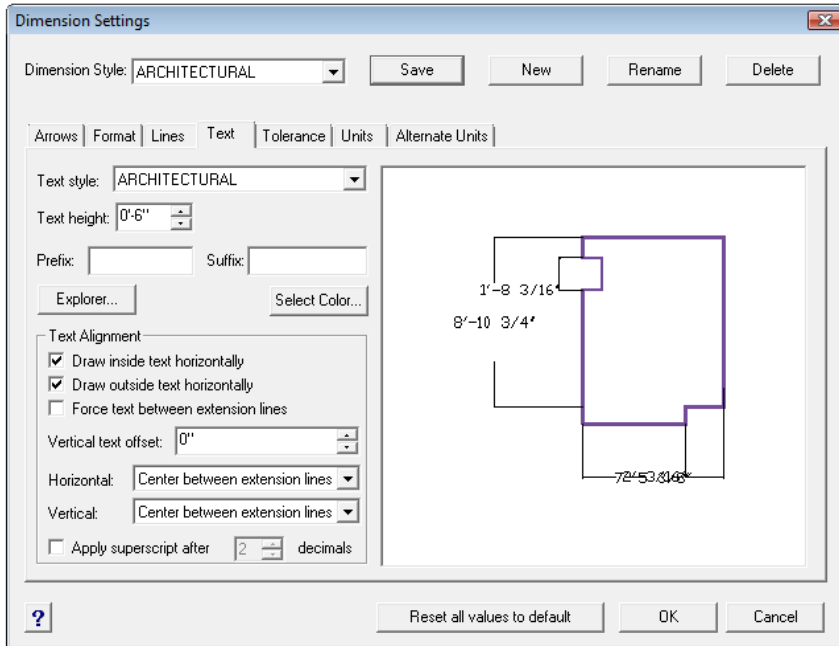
Dimension Settings

Dimension Style: ARCHITECTURAL

Save

New

Rename

Delete

Arrows | Format | Lines | Text | Tolerance | Units | Alternate Units

Text style: ARCHITECTURAL

Text height: 0'-6"

Prefix:

Suffix:

Explorer...

Select Color...

Text Alignment

Draw inside text horizontally

Draw outside text horizontally

Force text between extension lines

Vertical text offset: 0"

Horizontal: Center between extension lines

Vertical: Center between extension lines

Apply superscript after 2 decimals

1'-8 3/16"

8'-10 3/4"

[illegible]

?

Reset all values to default

OK

Cancel